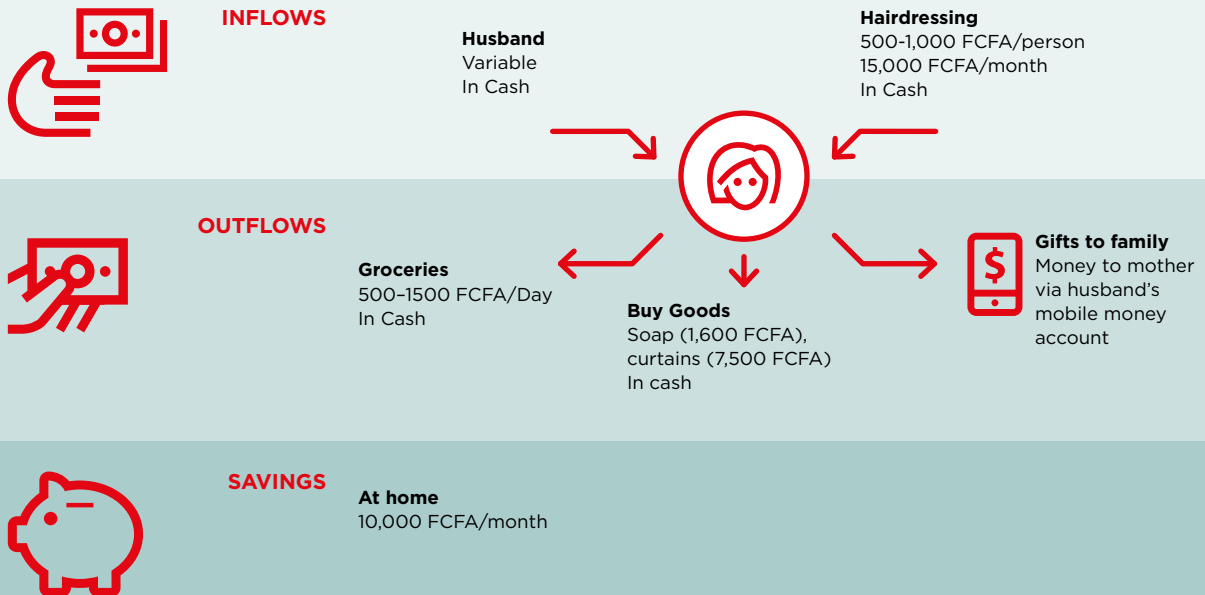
INFLOWS

Husband
Variable
In Cash

Hairdressing
500-1,000 FCFA/person
15,000 FCFA/month
In Cash

OUTFLOWS

Groceries
500–1500 FCFA/Day
In Cash

Buy Goods
Soap (1,600 FCFA), curtains (7,500 FCFA)
In cash

Gifts to family
Money to mother via husband's mobile money account

SAVINGS

At home
10,000 FCFA/month